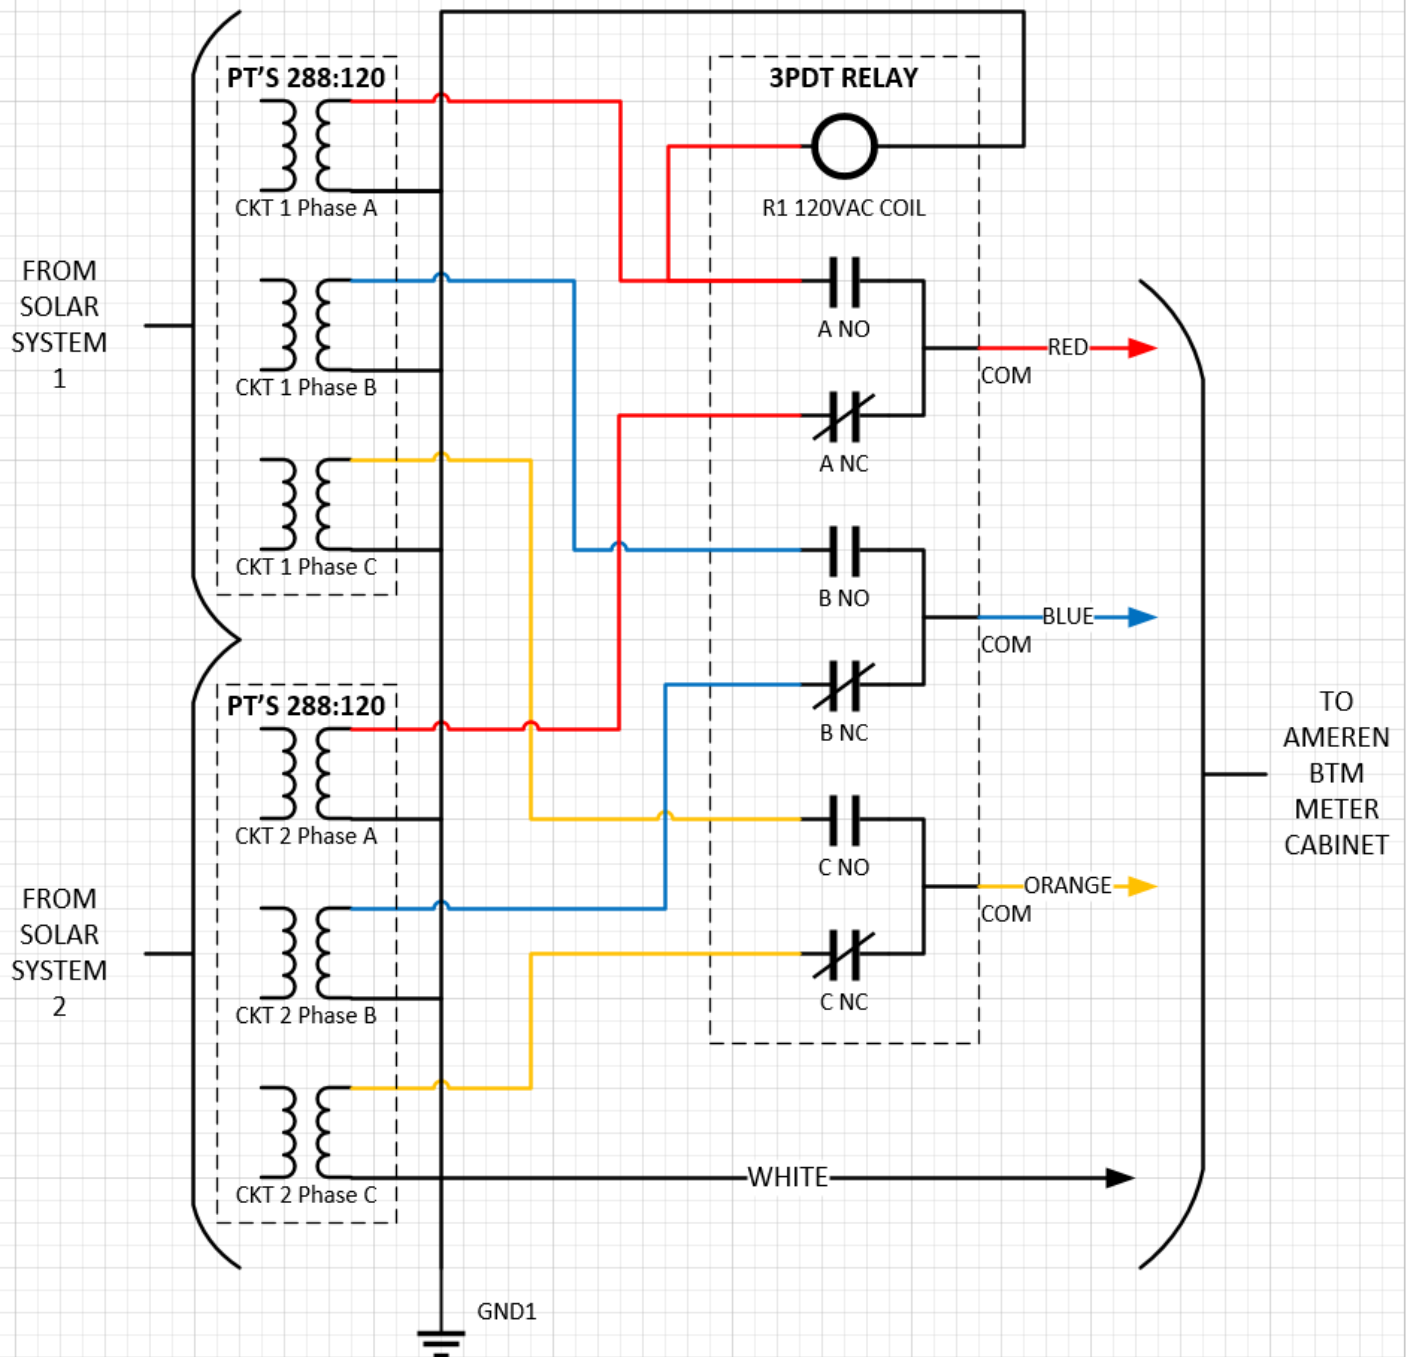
FROM SOLAR SYSTEM 1

PT'S 288:120

CKT 1 Phase A

CKT 1 Phase B

CKT 1 Phase C

FROM SOLAR SYSTEM 2

PT'S 288:120

CKT 2 Phase A

CKT 2 Phase B

CKT 2 Phase C

3PDT RELAY

R1 120VAC COIL

A NO

A NC

COM

RED

B NO

B NC

COM

BLUE

C NO

C NC

COM

ORANGE

WHITE

TO AMEREN BTM METER CABINET

GND1